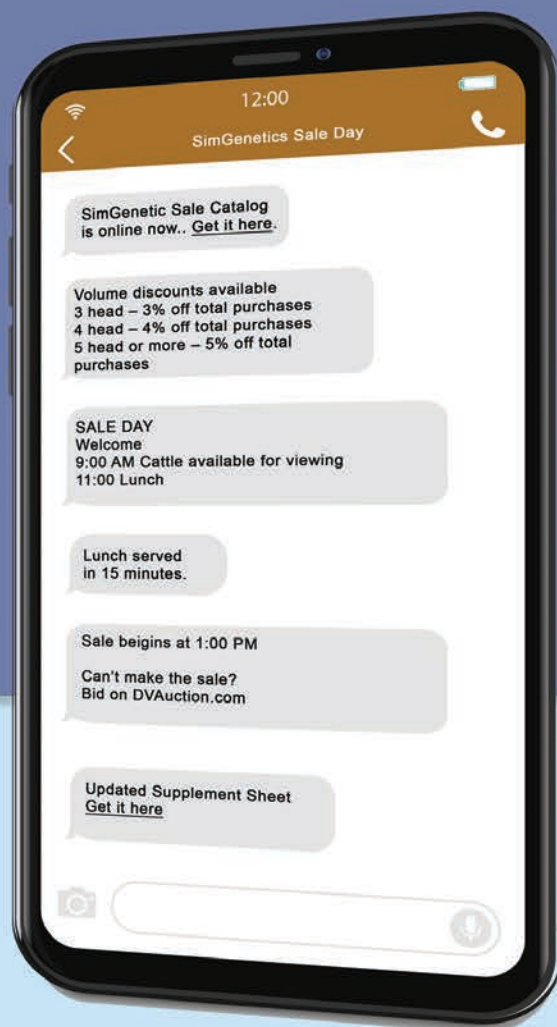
12:00

SimGenetics Sale Day

SimGenetic Sale Catalog is online now.. Get it here.

Volume discounts available
3 head – 3% off total purchases
4 head – 4% off total purchases
5 head or more – 5% off total purchases

SALE DAY
Welcome
9:00 AM Cattle available for viewing
11:00 Lunch

Lunch served in 15 minutes.

Sale beigins at 1:00 PM

Can't make the sale?
Bid on DVAuction.com

Updated Supplement Sheet
Get it here